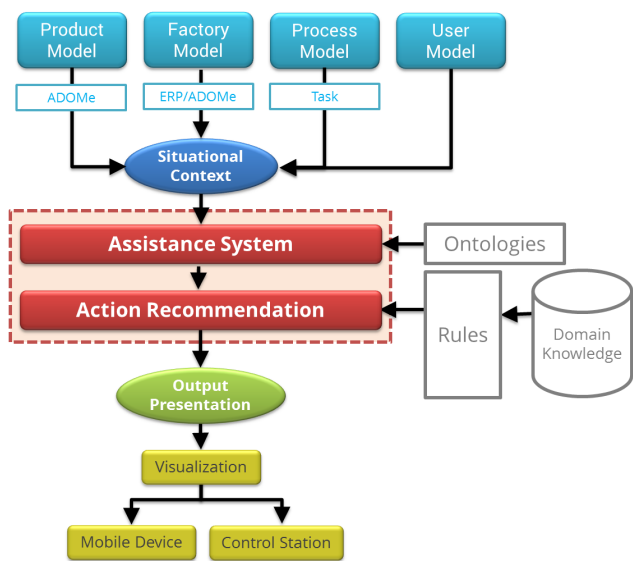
Product Model

Factory Model

Process Model

User Model

ADOMe

ERP/ADOMe

Task

Situational Context

Assistance System

Ontologies

Action Recommendation

Rules

Domain Knowledge

Output Presentation

Visualization

Mobile Device

Control Station